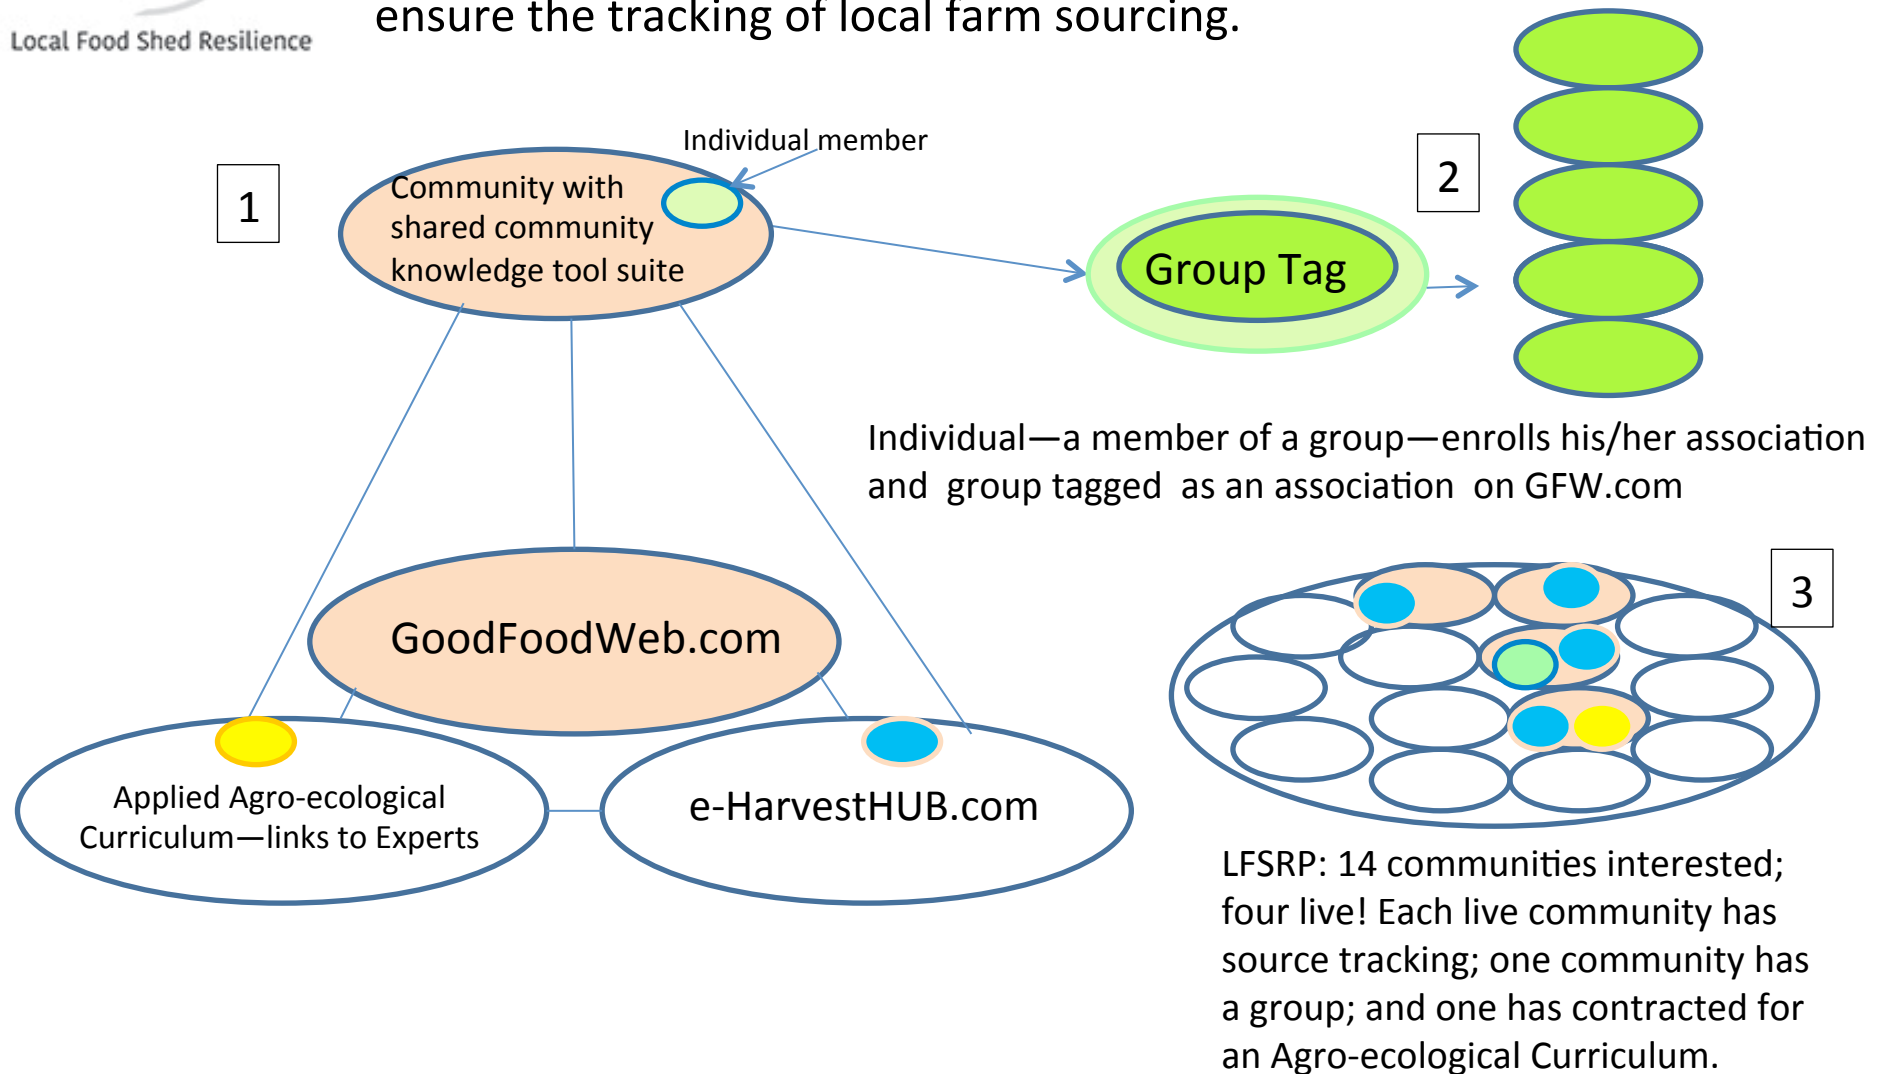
Local Food Shed Resilience

ensure the tracking of local farm sourcing.

1

Individual member

Community with shared community knowledge tool suite

2

Group Tag

Individual—a member of a group—enrolls his/her association and group tagged as an association on GFW.com

GoodFoodWeb.com

Applied Agro-ecological Curriculum—links to Experts

e-HarvestHUB.com

3

LFSRP: 14 communities interested; four live! Each live community has source tracking; one community has a group; and one has contracted for an Agro-ecological Curriculum.